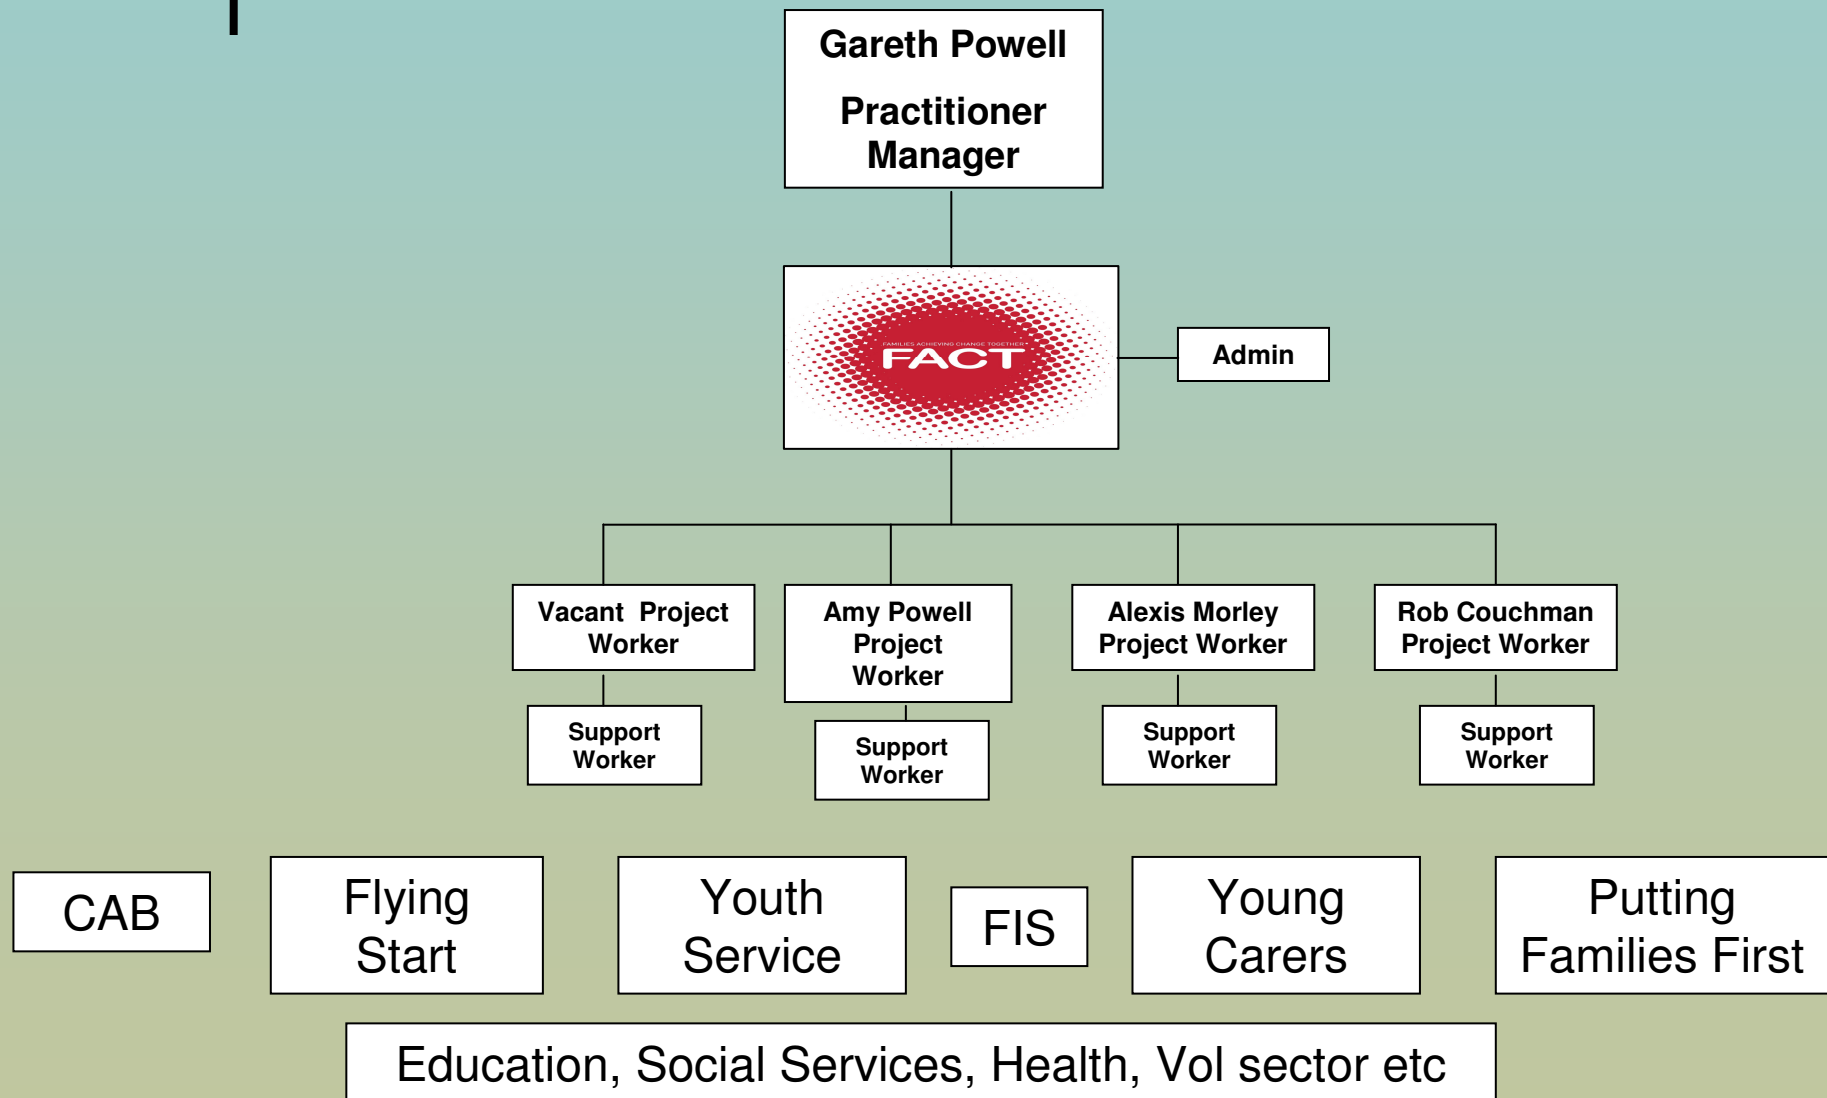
Gareth Powell

Practitioner Manager

FAMILIES ACHIEVING CHANGE TOGETHER
FACT

Admin

Vacant Project Worker

Amy Powell Project Worker

Alexis Morley Project Worker

Rob Couchman Project Worker

Support Worker

Support Worker

Support Worker

Support Worker

CAB

Flying Start

Youth Service

FIS

Young Carers

Putting Families First

Education, Social Services, Health, Vol sector etc